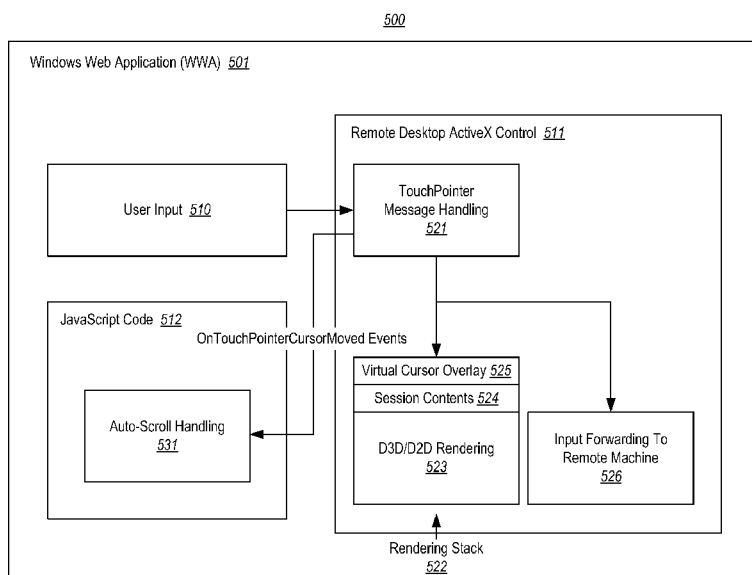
500

Windows Web Application (WWA) 501

Remote Desktop ActiveX Control 511

User Input 510

TouchPointer Message Handling 521

JavaScript Code 512

OnTouchPointerCursorMoved Events

Virtual Cursor Overlay 525

Session Contents 524

Auto-Scroll Handling 531

D3D/D2D Rendering 523

Input Forwarding To Remote Machine 526

Rendering Stack 522